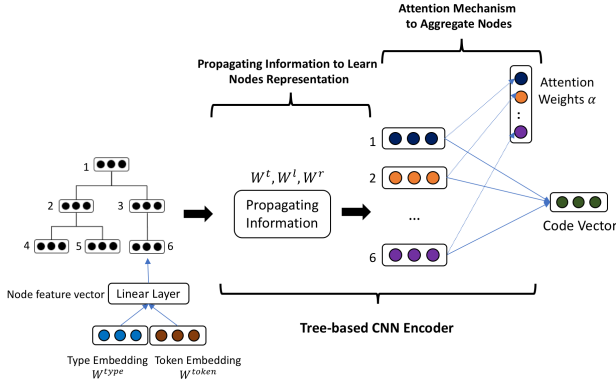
Attention Mechanism to Aggregate Nodes

Propagating Information to Learn Nodes Representation

Attention Weights $\alpha$

1

2

3

4

5

6

$W^t, W^l, W^r$

Propagating Information

1

2

...

6

Code Vector

Node feature vector

Linear Layer

Type Embedding $W^{type}$

Token Embedding $W^{token}$

Tree-based CNN Encoder